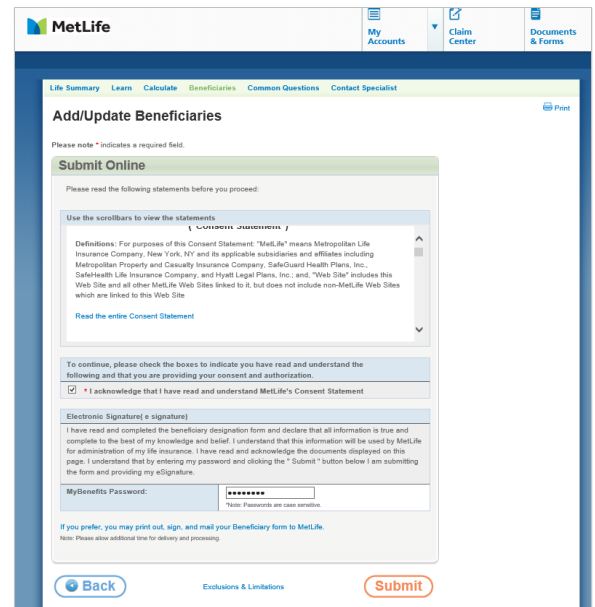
MetLife

My Accounts

Claim Center

Documents & Forms

Life Summary Learn Calculate Beneficiaries Common Questions Contact Specialist

Print

Add/Update Beneficiaries

Please note * indicates a required field.

Submit Online

Please read the following statements before you proceed:

Use the scrollbars to view the statements

( Consent Statement )

Definitions: For purposes of this Consent Statement: "MetLife" means Metropolitan Life Insurance Company, New York, NY and its applicable subsidiaries and affiliates including Metropolitan Property and Casualty Insurance Company, SafeGuard Health Plans, Inc., SafeHealth Life Insurance Company, and Hyatt Legal Plans, Inc.; and, "Web Site" includes this Web Site and all other MetLife Web Sites linked to it, but does not include non-MetLife Web Sites which are linked to this Web Site

Read the entire Consent Statement

To continue, please check the boxes to indicate you have read and understand the following and that you are providing your consent and authorization.

* I acknowledge that I have read and understand MetLife's Consent Statement

Electronic Signature( e signature)

I have read and completed the beneficiary designation form and declare that all information is true and complete to the best of my knowledge and belief. I understand that this information will be used by MetLife for administration of my life insurance. I have read and acknowledge the documents displayed on this page. I understand that by entering my password and clicking the " Submit " button below I am submitting the form and providing my eSignature.

MyBenefits Password: ••••••••

*Note: Passwords are case sensitive.

If you prefer, you may print out, sign, and mail your Beneficiary form to MetLife.

Note: Please allow additional time for delivery and processing.

Back

Exclusions & Limitations

Submit